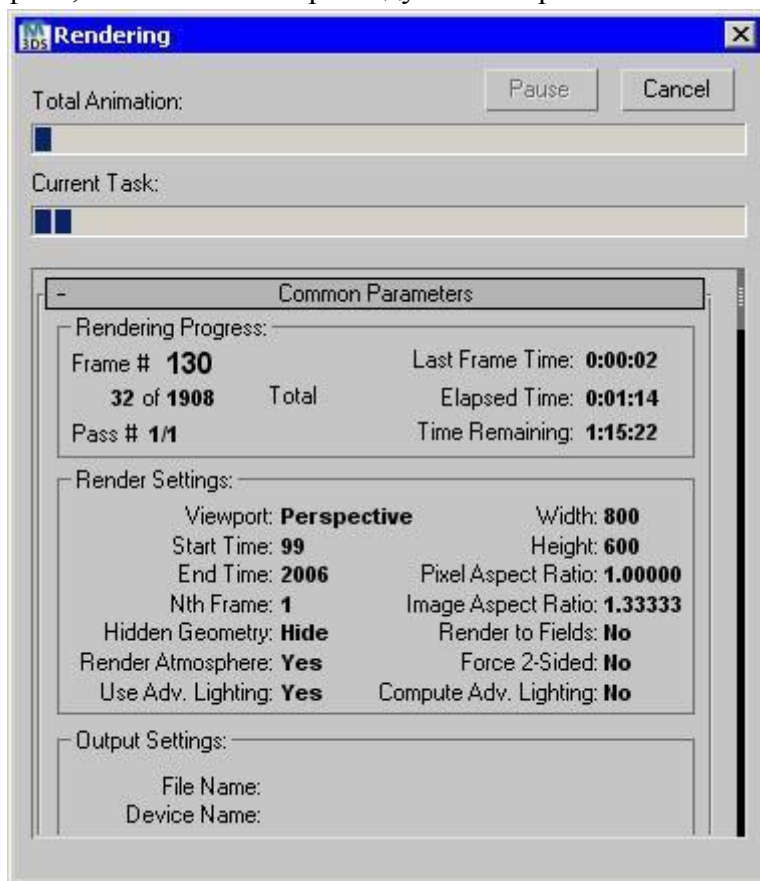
Rendering

Pause Cancel

Total Animation:

Current Task:

- Common Parameters

Rendering Progress:

Frame # **130**
Last Frame Time: **0:00:02**
**32** of **1908** Total
Elapsed Time: **0:01:14**
Pass # **1/1**
Time Remaining: **1:15:22**

Render Settings:

Viewport: **Perspective**
Width: **800**
Start Time: **99**
Height: **600**
End Time: **2006**
Pixel Aspect Ratio: **1.00000**
Nth Frame: **1**
Image Aspect Ratio: **1.33333**
Hidden Geometry: **Hide**
Render to Fields: **No**
Render Atmosphere: **Yes**
Force 2-Sided: **No**
Use Adv. Lighting: **Yes**
Compute Adv. Lighting: **No**

Output Settings:

File Name:
Device Name: